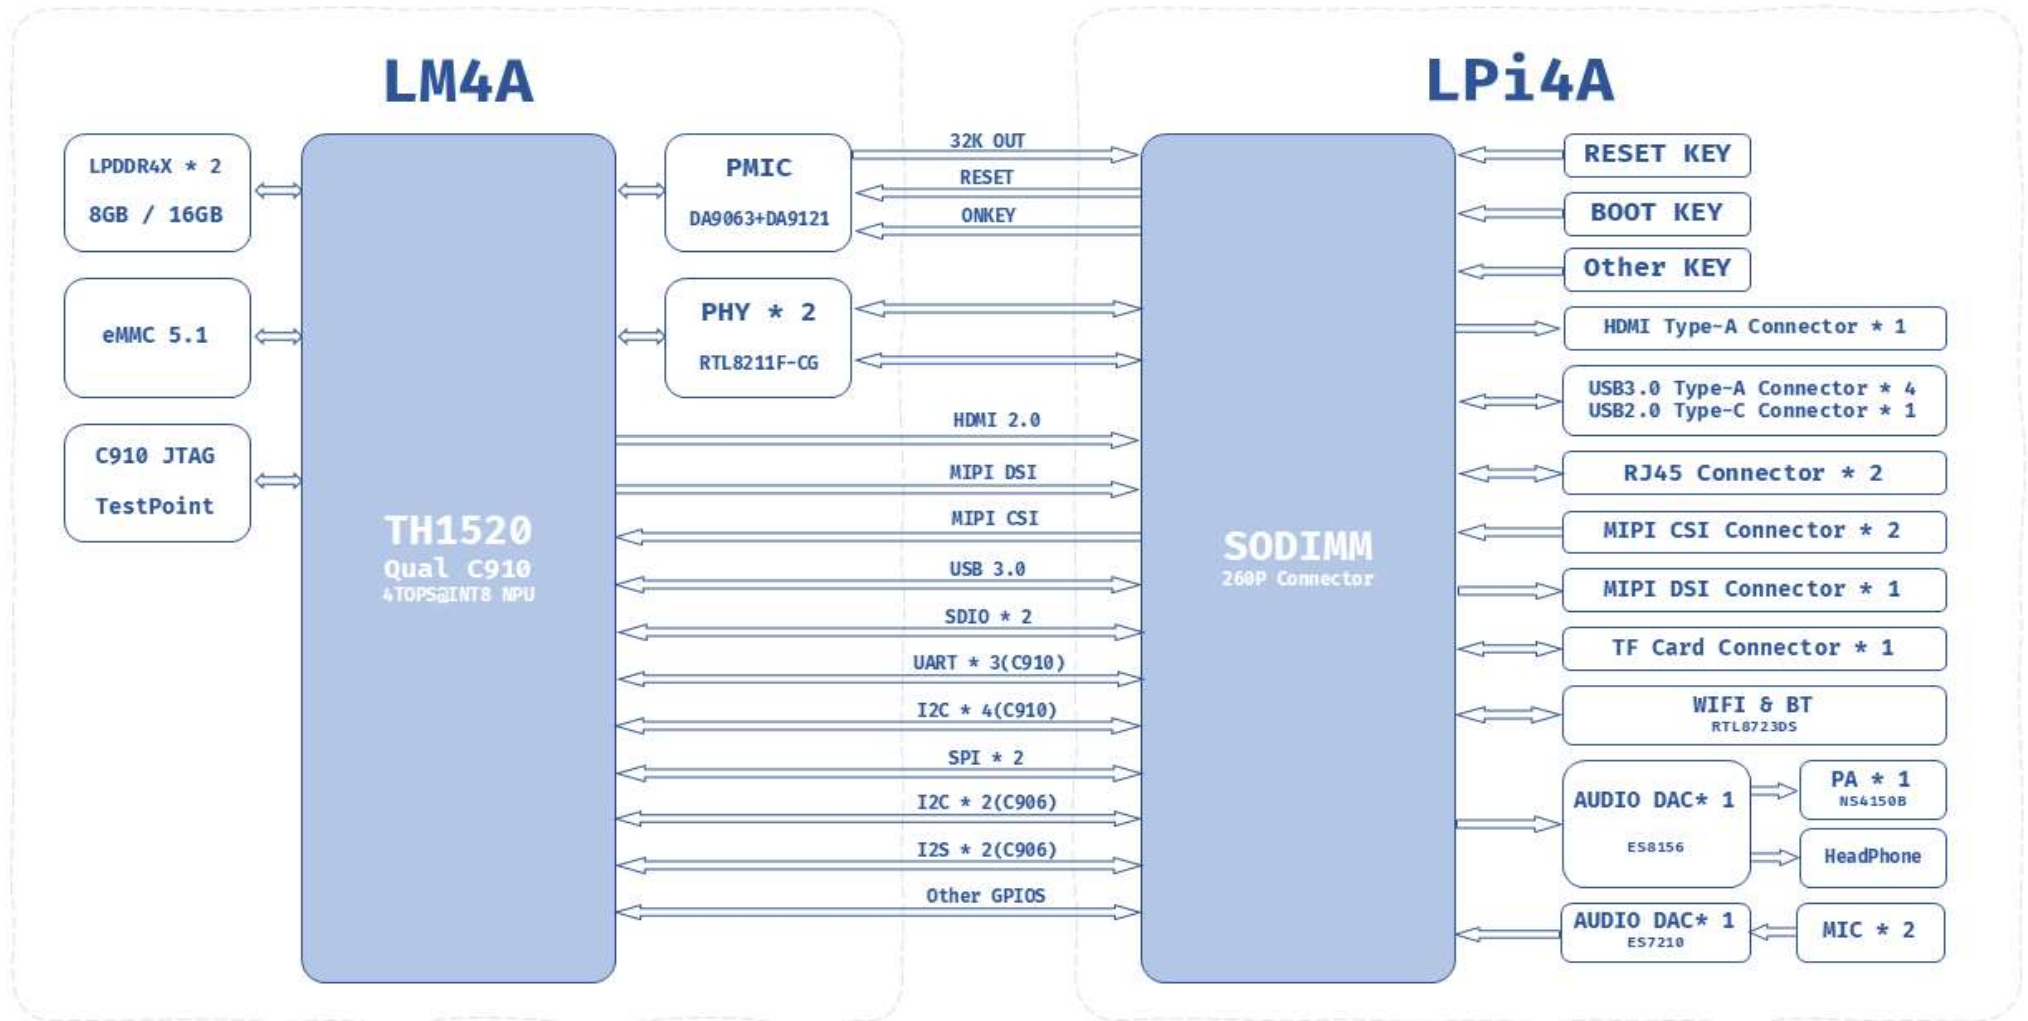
LM4A

LPi4A

LPDDR4X * 2
8GB / 16GB

eMMC 5.1

C910 JTAG
TestPoint

TH1520
Qual C910
4TOPS@INT8 NPU

PMIC
DA9063+DA9121

PHY * 2
RTL8211F-CG

32K OUT
RESET
ONKEY

HDMI 2.0
MIPI DSI
MIPI CSI
USB 3.0
SDIO * 2
UART * 3(C910)
I2C * 4(C910)
SPI * 2
I2C * 2(C906)
I2S * 2(C906)
Other GPIOS

SODIMM
260P Connector

RESET KEY
BOOT KEY
Other KEY
HDMI Type-A Connector * 1
USB3.0 Type-A Connector * 4
USB2.0 Type-C Connector * 1
RJ45 Connector * 2
MIPI CSI Connector * 2
MIPI DSI Connector * 1
TF Card Connector * 1
WIFI & BT
RTL8723DS
AUDIO DAC* 1
ES8156
PA * 1
NS4150B
HeadPhone
AUDIO DAC* 1
ES7210
MIC * 2